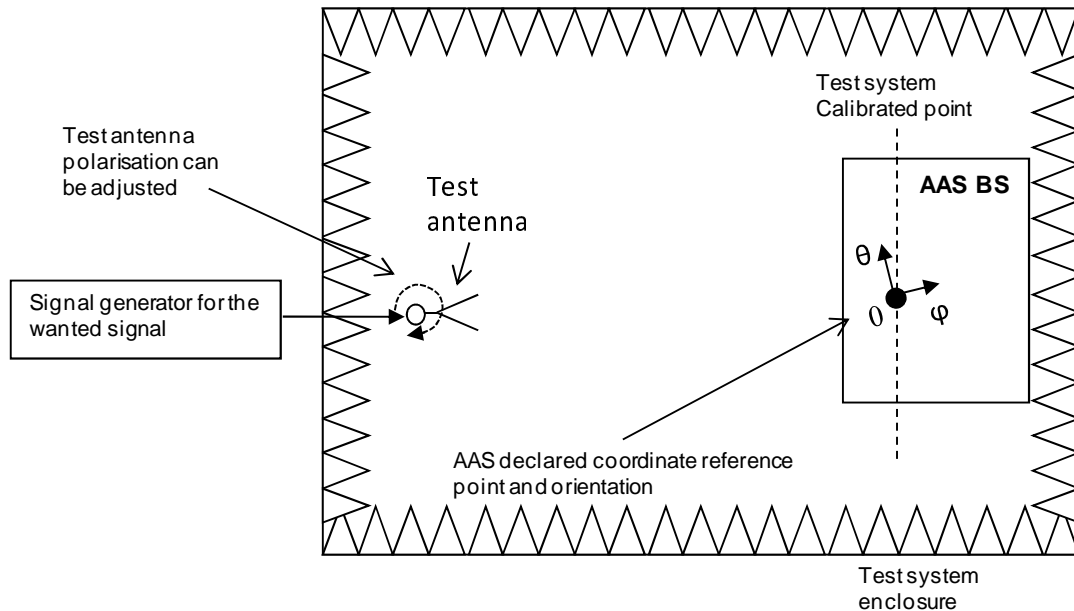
Test system Calibrated point

Test antenna polarisation can be adjusted

Test antenna

AAS BS

θ

Signal generator for the wanted signal

0

φ

AAS declared coordinate reference point and orientation

Test system enclosure